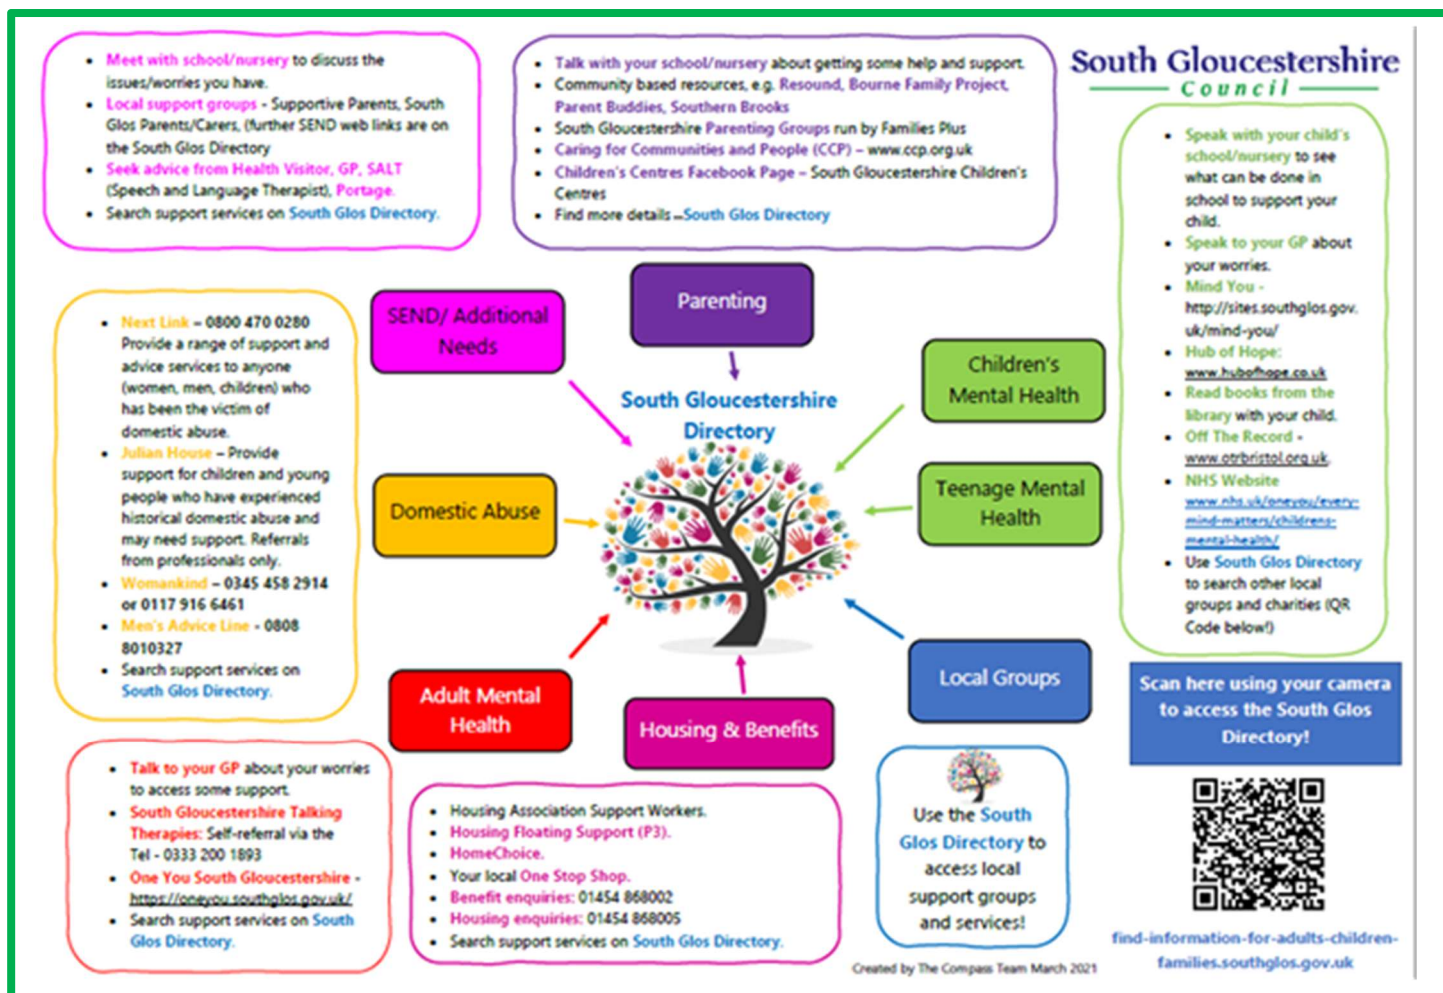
- Meet with school/nursery to discuss the issues/worries you have.
- Local support groups - Supportive Parents, South Glos Parents/Carers, (further SEND web links are on the South Glos Directory
- Seek advice from Health Visitor, GP, SALT (Speech and Language Therapist), Portage.
- Search support services on South Glos Directory.

- Talk with your school/nursery about getting some help and support.
- Community based resources, e.g. Resound, Bourne Family Project, Parent Buddies, Southern Brooks
- South Gloucestershire Parenting Groups run by Families Plus
- Caring for Communities and People (CCP) – www.ccp.org.uk
- Children's Centres Facebook Page – South Gloucestershire Children's Centres
- Find more details –South Glos Directory

South Gloucestershire
Council

- Speak with your child's school/nursery to see what can be done in school to support your child.
- Speak to your GP about your worries.
- Mind You - http://sites.southglos.gov.uk/mind-you/
- Hub of Hope: www.hubofhope.co.uk
- Read books from the library with your child.
- Off The Record - www.otrbristol.org.uk
- NHS Website www.nhs.uk/oneyou/every-mind-matters/childrens-mental-health/
- Use South Glos Directory to search other local groups and charities (QR Code below!)

- Next Link – 0800 470 0280 Provide a range of support and advice services to anyone (women, men, children) who has been the victim of domestic abuse.
- Julian House – Provide support for children and young people who have experienced historical domestic abuse and may need support. Referrals from professionals only.
- Womankind – 0345 458 2914 or 0117 916 6461
- Men's Advice Line - 0808 8010327
- Search support services on South Glos Directory.

SEND/ Additional Needs

Parenting

South Gloucestershire Directory

Children's Mental Health

Domestic Abuse

Teenage Mental Health

Adult Mental Health

Housing & Benefits

Local Groups

Scan here using your camera to access the South Glos Directory!

- Talk to your GP about your worries to access some support.
- South Gloucestershire Talking Therapies: Self-referral via the Tel - 0333 200 1893
- One You South Gloucestershire - https://oneyou.southglos.gov.uk/
- Search support services on South Glos Directory.

- Housing Association Support Workers.
- Housing Floating Support (P3).
- HomeChoice.
- Your local One Stop Shop.
- Benefit enquiries: 01454 868002
- Housing enquiries: 01454 868005
- Search support services on South Glos Directory.

Use the South Glos Directory to access local support groups and services!

Created by The Compass Team March 2021

find-information-for-adults-children-families.southglos.gov.uk